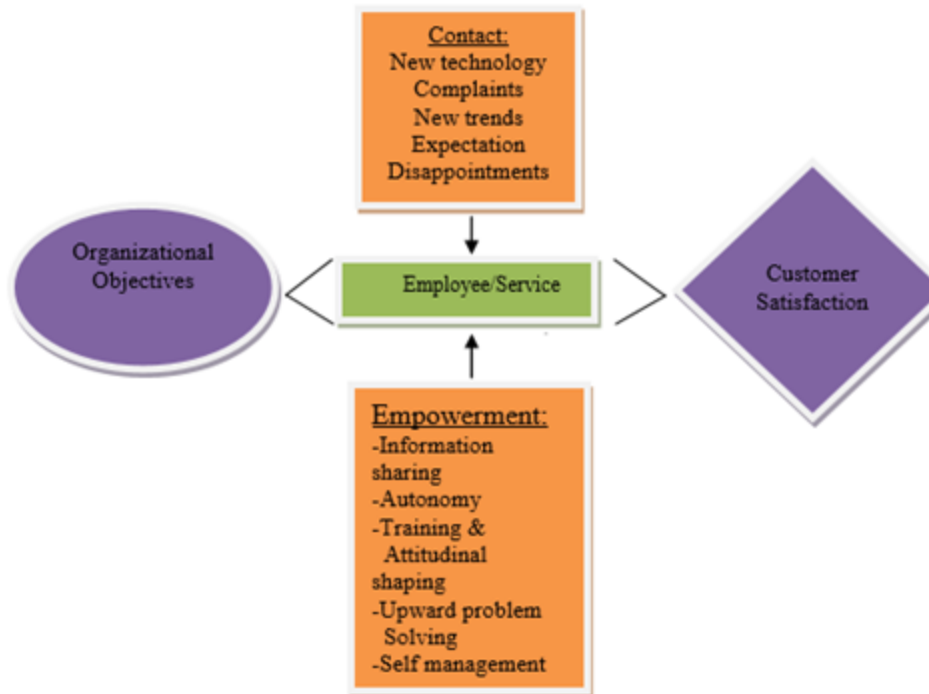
Contact:
New technology
Complaints
New trends
Expectation
Disappointments

Organizational Objectives

Employee/Service

Customer Satisfaction

Empowerment:
-Information sharing
-Autonomy
-Training & Attitudinal shaping
-Upward problem Solving
-Self management